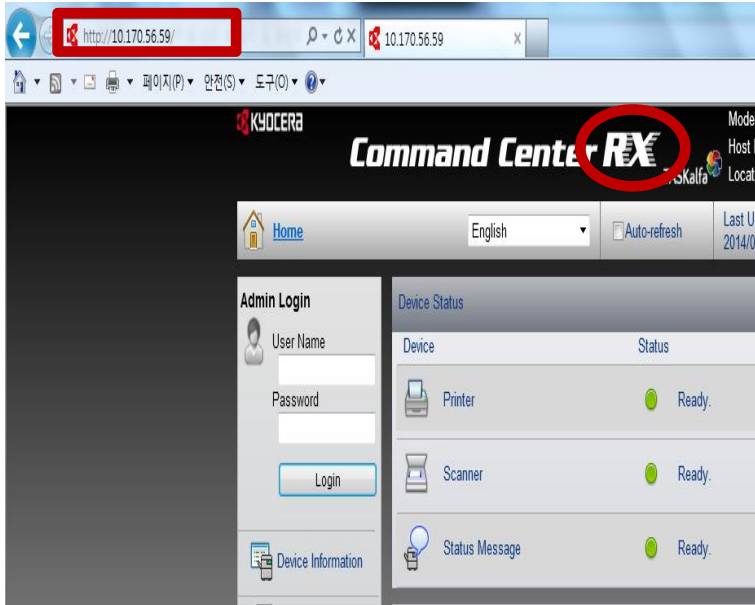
http://10.170.56.59/
10.170.56.59
페이지(P) ▾ 안전(S) ▾ 도구(O) ▾

KYOCERA
Command Center RX
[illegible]Kalfa
Mode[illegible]
Host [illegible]
Locat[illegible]

Home
English
Auto-refresh
Last U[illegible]
2014/0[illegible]

Admin Login
User Name
Password
Login

Device Information

Device Status

| Device | Status |
|---|---|
| Printer | Ready. |
| Scanner | Ready. |
| Status Message | Ready. |